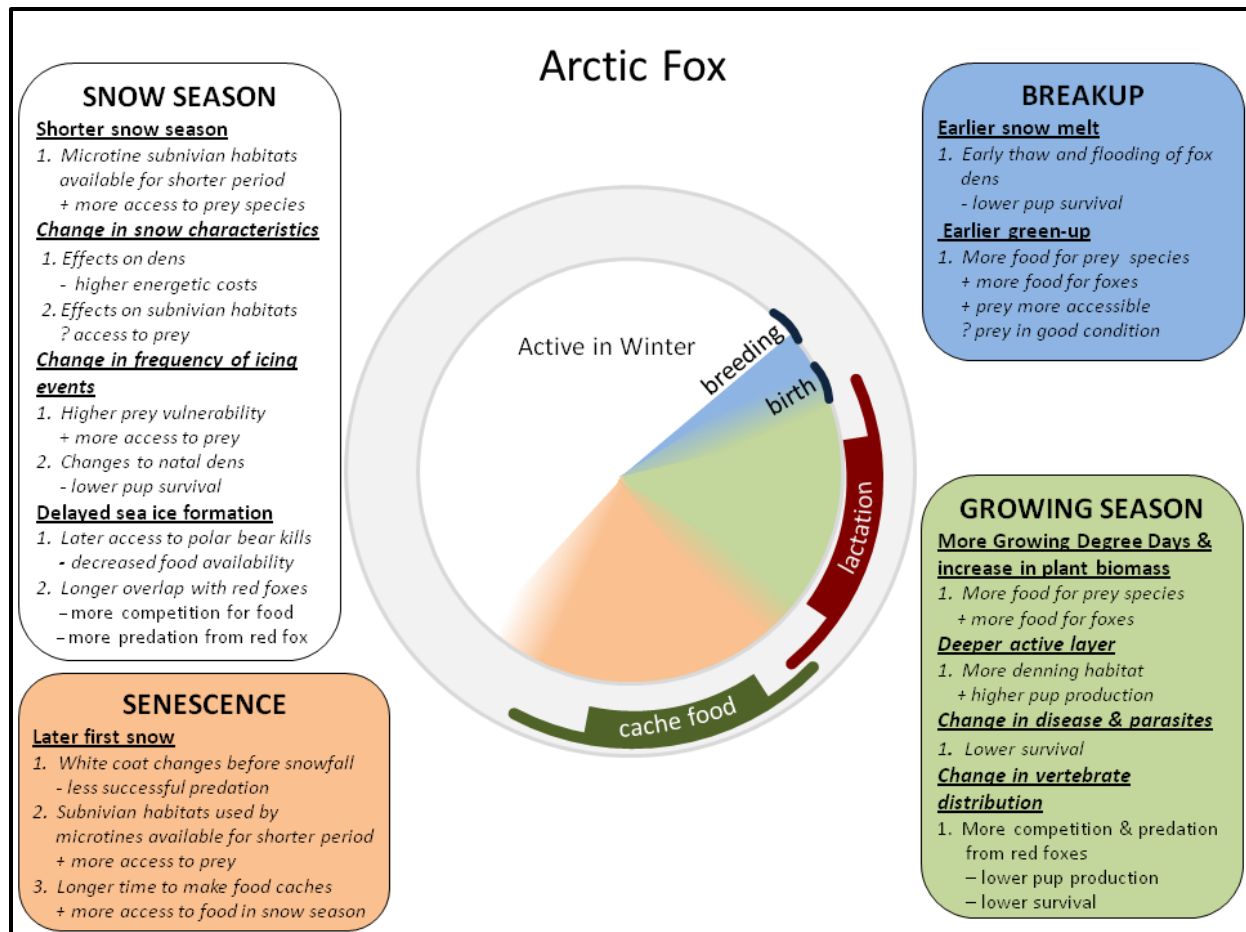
Arctic Fox

SNOW SEASON

Shorter snow season
1. Microtine subnivian habitats available for shorter period
+ more access to prey species

Change in snow characteristics
1. Effects on dens
- higher energetic costs
2. Effects on subnivian habitats
? access to prey

Change in frequency of icing events
1. Higher prey vulnerability
+ more access to prey
2. Changes to natal dens
- lower pup survival

Delayed sea ice formation
1. Later access to polar bear kills
- decreased food availability
2. Longer overlap with red foxes
– more competition for food
– more predation from red fox

SENESCENCE

Later first snow
1. White coat changes before snowfall
- less successful predation
2. Subnivian habitats used by microtines available for shorter period
+ more access to prey
3. Longer time to make food caches
+ more access to food in snow season

Active in Winter
breeding
birth
lactation
cache food

BREAKUP

Earlier snow melt
1. Early thaw and flooding of fox dens
- lower pup survival

Earlier green-up
1. More food for prey species
+ more food for foxes
+ prey more accessible
? prey in good condition

GROWING SEASON

More Growing Degree Days & increase in plant biomass
1. More food for prey species
+ more food for foxes

Deeper active layer
1. More denning habitat
+ higher pup production

Change in disease & parasites
1. Lower survival

Change in vertebrate distribution
1. More competition & predation from red foxes
– lower pup production
– lower survival